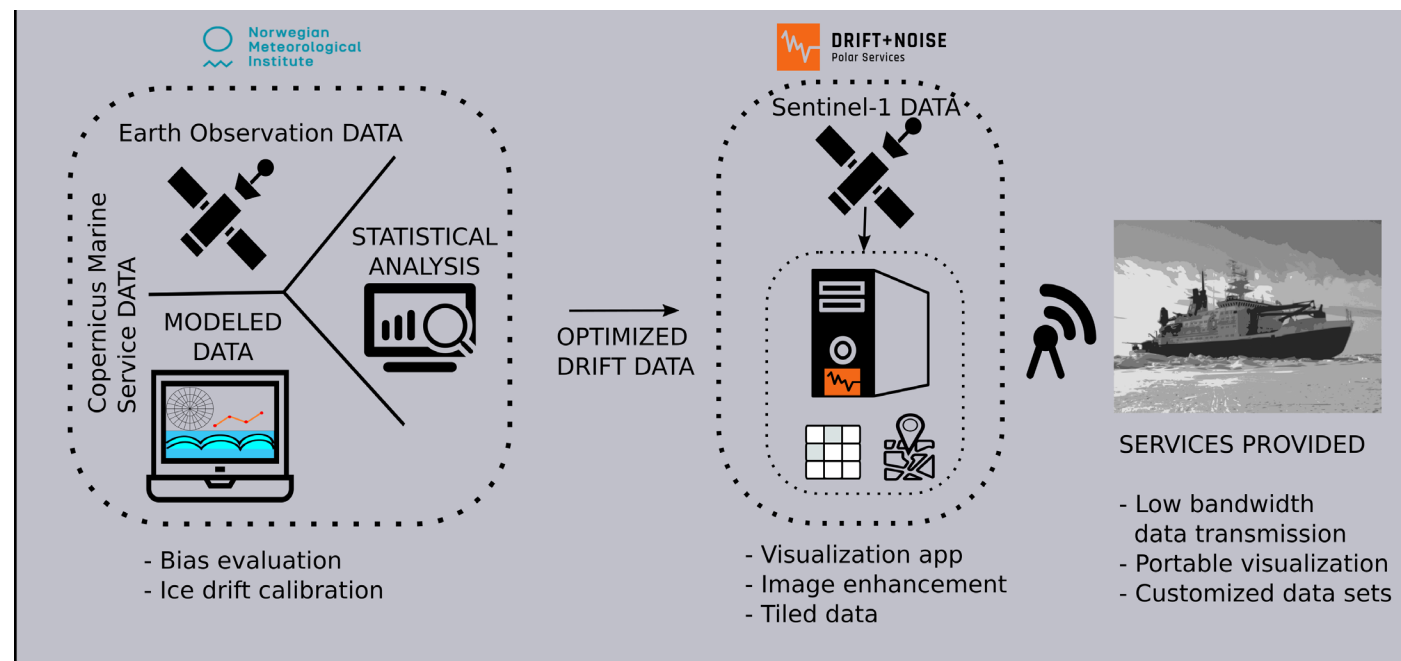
Norwegian Meteorological Institute

Earth Observation DATA

Copernicus Marine Service DATA

STATISTICAL ANALYSIS

MODELED DATA

- Bias evaluation
- Ice drift calibration

OPTIMIZED DRIFT DATA

DRIFT+NOISE Polar Services

Sentinel-1 DATA

- Visualization app
- Image enhancement
- Tiled data

SERVICES PROVIDED

- Low bandwidth data transmission
- Portable visualization
- Customized data sets